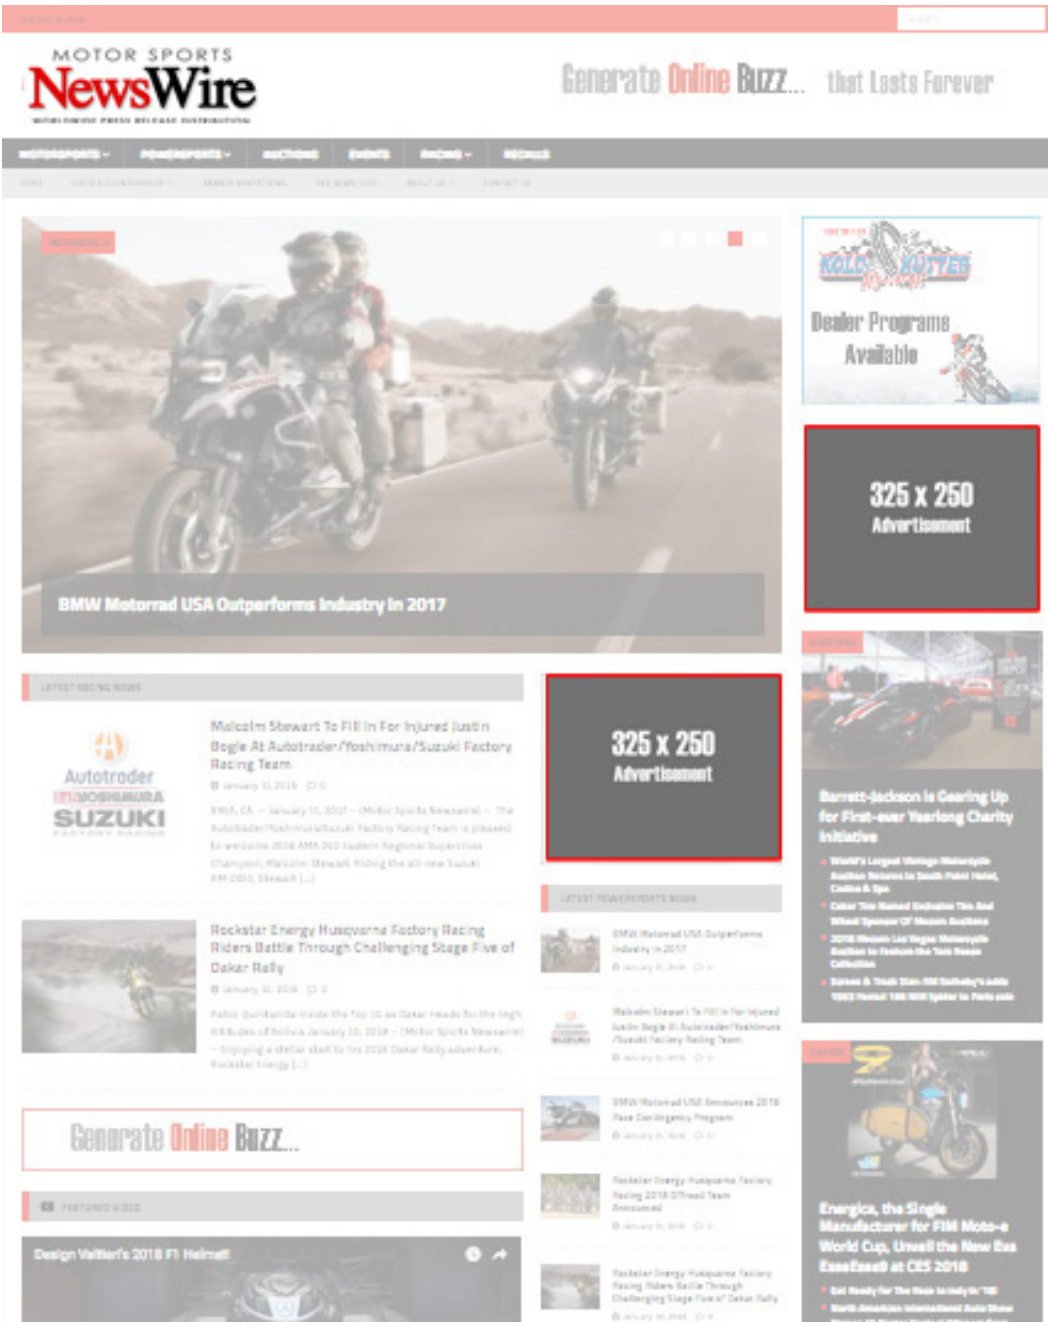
MOTOR SPORTS
NewsWire
WORLDWIDE PRESS RELEASE DISTRIBUTION

Generate Online Buzz... that Lasts Forever

MOTORSPORTS ▾ POWERSPORTS ▾ AUCTIONS EVENTS RACING ▾ RECALLS

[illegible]

BMW Motorrad USA Outperforms Industry In 2017

KOLD KUTTER
Dealer Programs Available

325 x 250
Advertisement

LATEST RACING NEWS

Autotrader
YOSHIMURA
SUZUKI

Malcolm Stewart To Fill In For Injured Justin Bogle At Autotrader/Yoshimura/Suzuki Factory Racing Team

January 11, 2018 0

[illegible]

Rockstar Energy Husqvarna Factory Racing Riders Battle Through Challenging Stage Five of Dakar Rally

January 11, 2018 0

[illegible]

325 x 250
Advertisement

LATEST POWERSPORTS NEWS

BMW Motorrad USA Outperforms Industry In 2017

Malcolm Stewart To Fill In For Injured Justin Bogle At Autotrader/Yoshimura /Suzuki Factory Racing Team

BMW Motorrad USA Announces 2018 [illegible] Program

Rockstar Energy Husqvarna Factory Racing 2018 Offroad Team Announced

Rockstar Energy Husqvarna Factory Racing Riders Battle Through Challenging Stage Five of Dakar Rally

Barrett-Jackson Is Gearing Up for First-ever Yearlong Charity Initiative

World's Largest Vintage Motorcycle Auction Returns to South Point Hotel, Casino & Spa

Caber The Named Definitive The And Wheel Sponsor Of Mecum Auctions

2018 Mecum Las Vegas Motorcycle Auction to Feature the Tom Reese Collection

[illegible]

Generate Online Buzz...

FEATURED VIDEO

Design Valtteri's 2018 F1 Helmet

Energica, the Single Manufacturer for FIM Moto-e World Cup, Unveil the New Eva EsseEsse9 at CES 2018

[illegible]